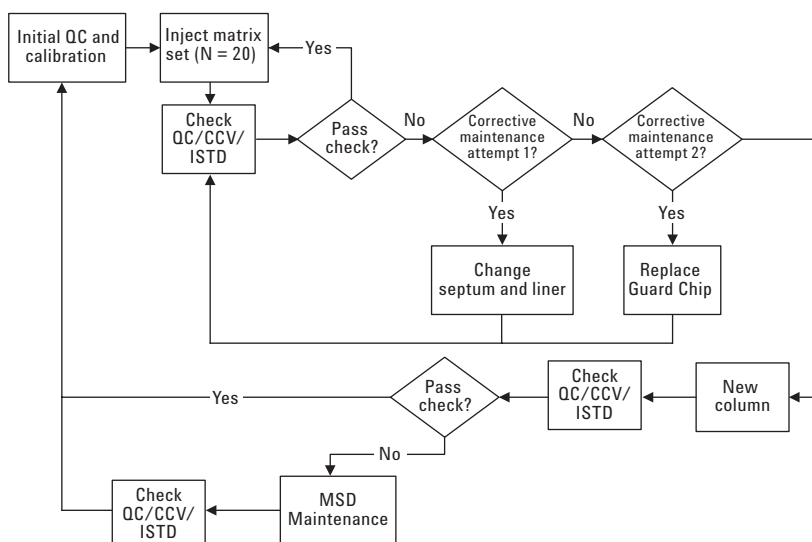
Initial QC and calibration

Inject matrix set (N = 20)

Yes

Check QC/CCV/ ISTD

Pass check?

No

Corrective maintenance attempt 1?

No

Corrective maintenance attempt 2?

Yes

Yes

Change septum and liner

Replace Guard Chip

Yes

Pass check?

Check QC/CCV/ ISTD

New column

No

Check QC/CCV/ ISTD

MSD Maintenance